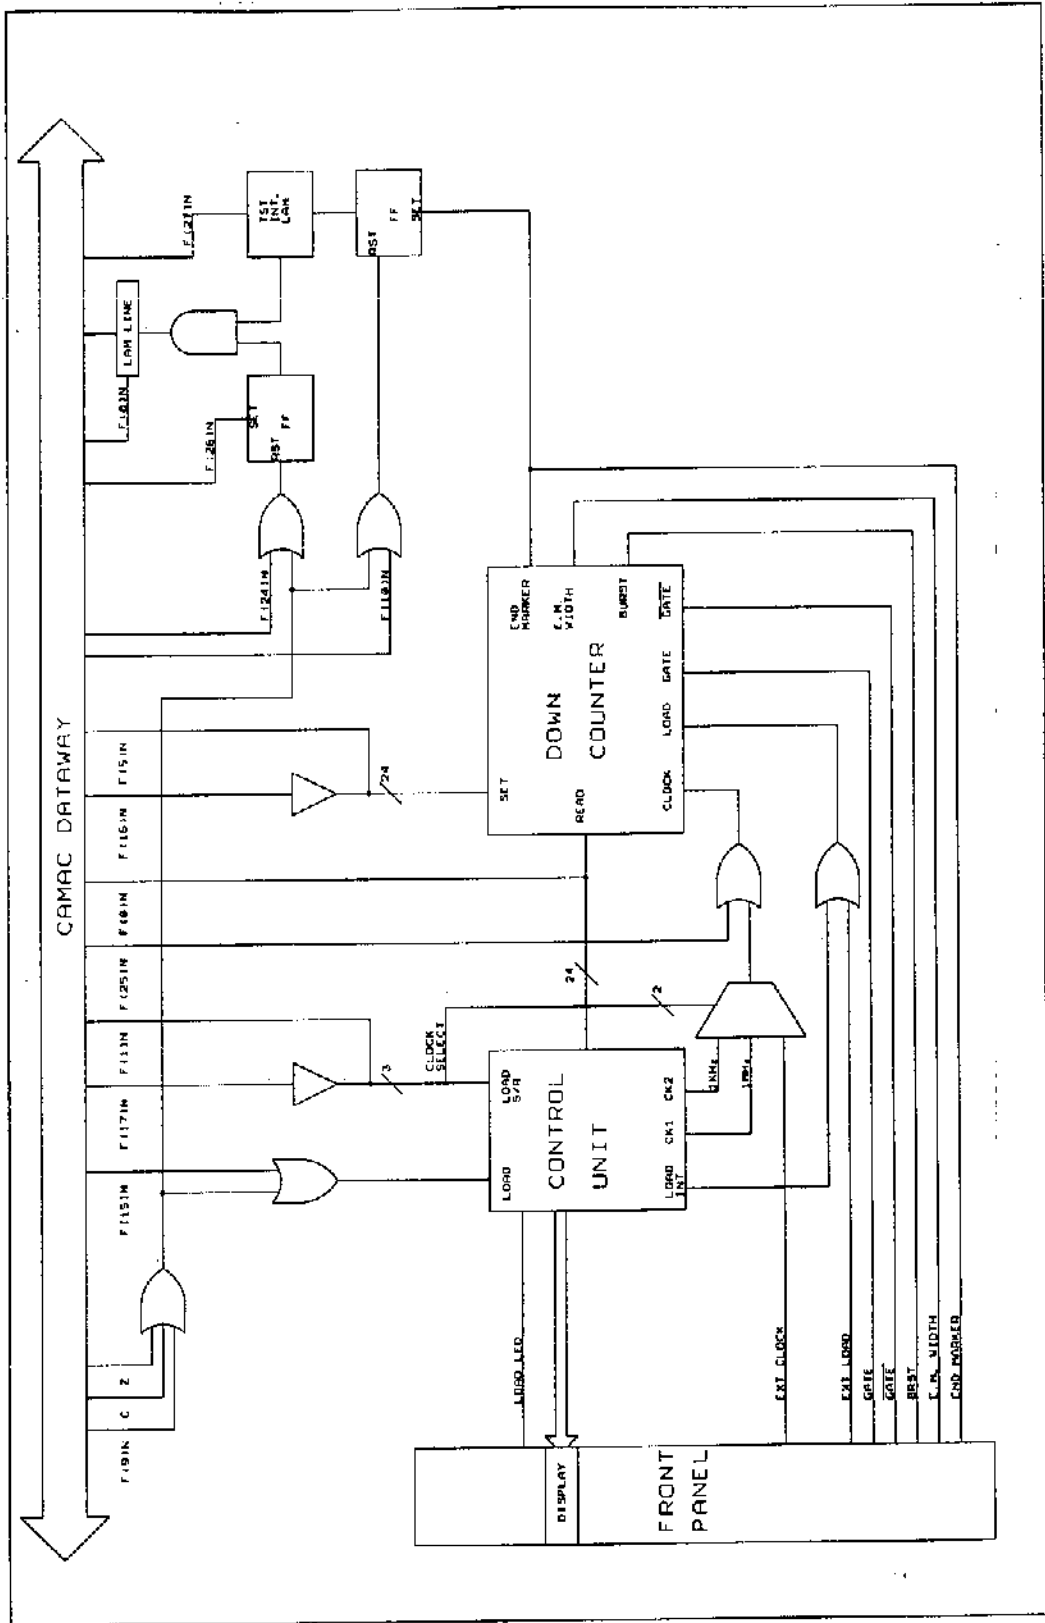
CAMAC DATAWAY

F(27)N
TST INT. LAM
FF
RST
SET
LAM LINE
F(10)N
F(26)N
SET
RST FF
F(24)N
F(11)N
F(15)N
F(16)N
F(0)N
F(25)N
F(13)N
F(17)N
F(15)N
F(9)N
C
Z

END MARKER
E.M. WIDTH
BURST
GATE
DOWN COUNTER
GATE
LOAD
SET
READ
CLOCK
24
24
2
3
CLOCK SELECT
LOAD S/R
CONTROL UNIT
CK2
CK1
1KHz
1MHz
LOAD
LOAD INT

LOAD LED
EXT CLOCK
EXT LOAD
GATE
GATE
BRST
E.M. WIDTH
END MARKER

DISPLAY
FRONT PANEL